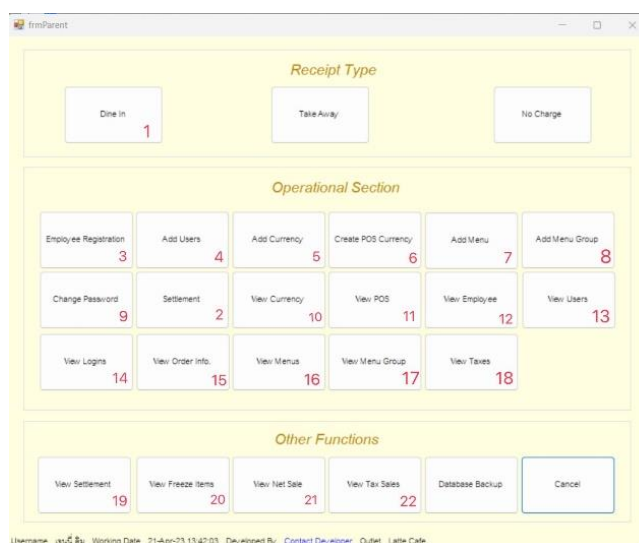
frmParent

Receipt Type

Dine In
1

Take Away

No Charge

Operational Section

Employee Registration
3

Add Users
4

Add Currency
5

Create POS Currency
6

Add Menu
7

Add Menu Group
8

Change Password
9

Settlement
2

View Currency
10

View POS
11

View Employee
12

View Users
13

View Logins
14

View Order Info.
15

View Menus
16

View Menu Group
17

View Taxes
18

Other Functions

View Settlement
19

View Freeze Items
20

View Net Sale
21

View Tax Sales
22

Database Backup

Cancel

Username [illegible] Working Date 21-Apr-23 13:42:03 Developed By: Contact Developer Outlet Latte Cafe